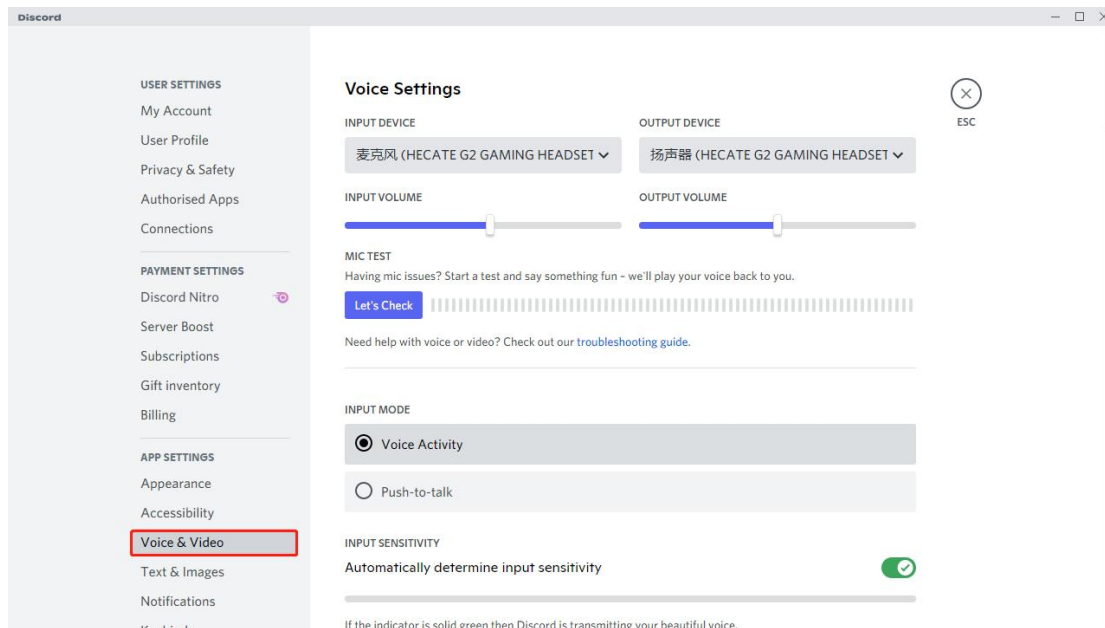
Discord

USER SETTINGS
My Account
User Profile
Privacy & Safety
Authorised Apps
Connections

PAYMENT SETTINGS
Discord Nitro
Server Boost
Subscriptions
Gift inventory
Billing

APP SETTINGS
Appearance
Accessibility
Voice & Video
Text & Images
Notifications
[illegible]

Voice Settings

INPUT DEVICE
麦克风 (HECATE G2 GAMING HEADSET

OUTPUT DEVICE
扬声器 (HECATE G2 GAMING HEADSET

INPUT VOLUME

OUTPUT VOLUME

MIC TEST
Having mic issues? Start a test and say something fun - we'll play your voice back to you.

Let's Check

Need help with voice or video? Check out our troubleshooting guide.

INPUT MODE

Voice Activity

Push-to-talk

INPUT SENSITIVITY
Automatically determine input sensitivity

If the indicator is solid green then Discord is transmitting your beautiful voice.

ESC